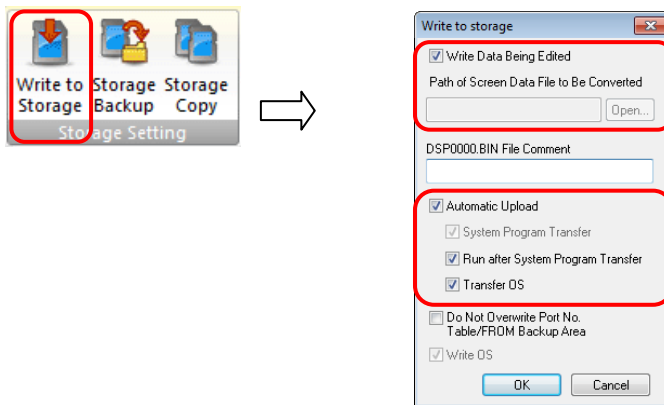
Write to Storage

Storage Backup

Storage Copy

Storage Setting

Write to storage

Write Data Being Edited

Path of Screen Data File to Be Converted

Open...

DSP0000.BIN File Comment

Automatic Upload

System Program Transfer

Run after System Program Transfer

Transfer OS

Do Not Overwrite Port No. Table/FROM Backup Area

Write OS

OK

Cancel